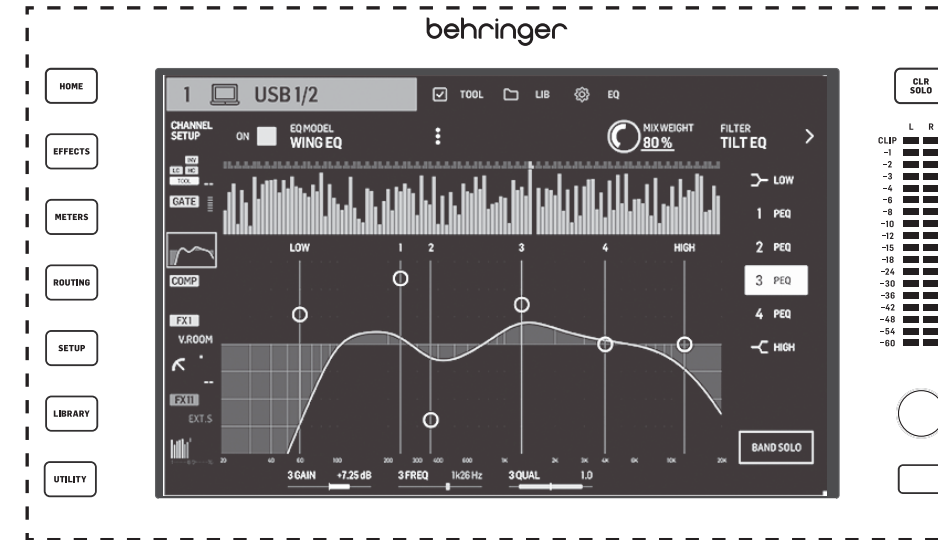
behringer

HOME
EFFECTS
METERS
ROUTING
SETUP
LIBRARY
UTILITY

1 USB 1/2
TOOL LIB EQ

CHANNEL SETUP
ON
EQ MODEL
WING EQ
MIX WEIGHT
80 %
FILTER
TILT EQ

INV
LC HC
TOOL
GATE
COMP
FX1
V.ROOM
FX11
EXT.S

LOW 1 2 3 4 HIGH

LOW
1 PEQ
2 PEQ
3 PEQ
4 PEQ
HIGH

BAND SOLO

20 40 60 100 200 300 400 600 1K 2K 3K 4K 6K 10K 20K

3 GAIN +7.25 dB
3 FREQ 1k26 Hz
3 QUAL 1.0

CLR SOLO
L R
CLIP
-1
-2
-3
-4
-6
-8
-10
-12
-15
-18
-24
-30
-36
-42
-48
-54
-60